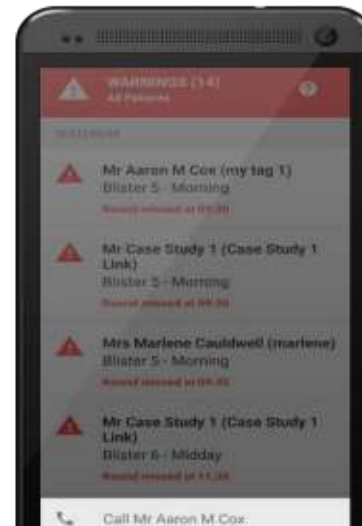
WARNINGS (14)
All Patients

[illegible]

Mr Aaron M Cox (my tag 1)
Blister 5 - Morning
Round missed at 09:30

Mr Case Study 1 (Case Study 1 Link)
Blister 5 - Morning
Round missed at 09:30

Mrs Marlene Cauldwell (marlene)
Blister 5 - Morning
Round missed at 09:30

Mr Case Study 1 (Case Study 1 Link)
Blister 6 - Midday
Round missed at 11:30

Call Mr Aaron M Cox